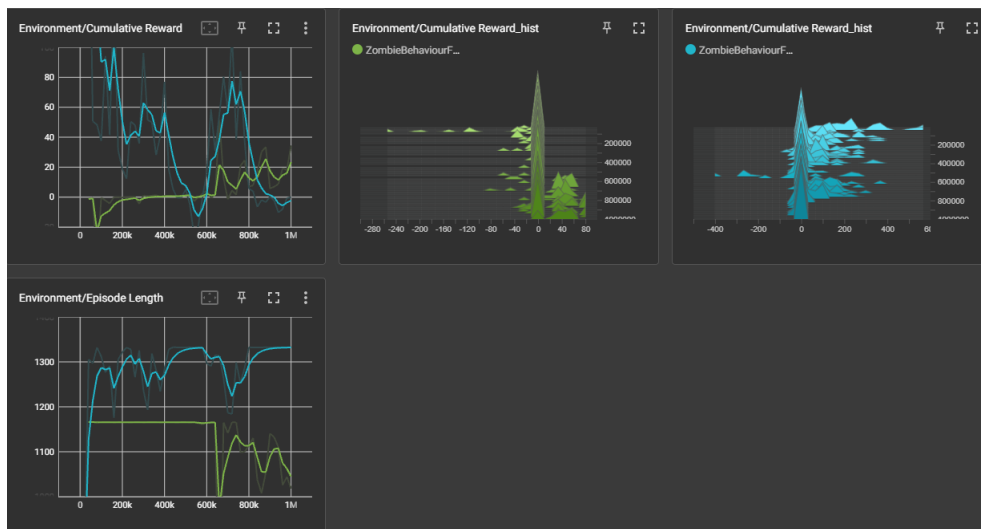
Environment/Cumulative Reward

80
60
40
20
0

0 200k 400k 600k 800k 1M

Environment/Cumulative Reward_hist

ZombieBehaviourF...

200000
400000
600000
800000

-280 -240 -200 -160 -120 -80 -40 0 40 80

Environment/Cumulative Reward_hist

ZombieBehaviourF...

200000
400000
600000
800000

-400 -200 0 200 400 6

Environment/Episode Length

1300
1200
1100

0 200k 400k 600k 800k 1M